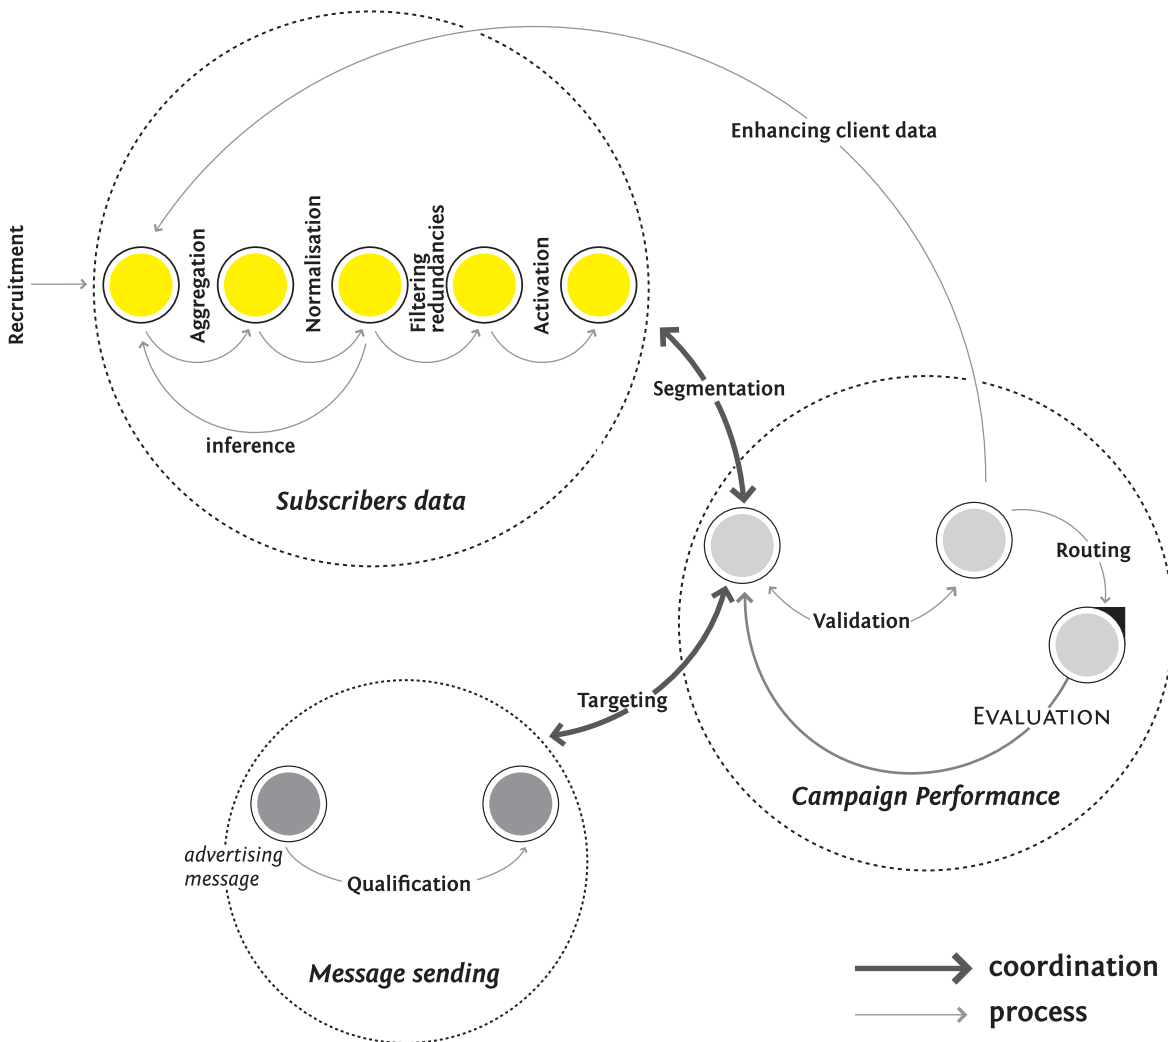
Enhancing client data

Recruitment

Aggregation

Normalisation

Filtering redundancies

Activation

inference

Subscribers data

Segmentation

Routing

Validation

Evaluation

Targeting

Campaign Performance

advertising message

Qualification

Message sending

coordination

process